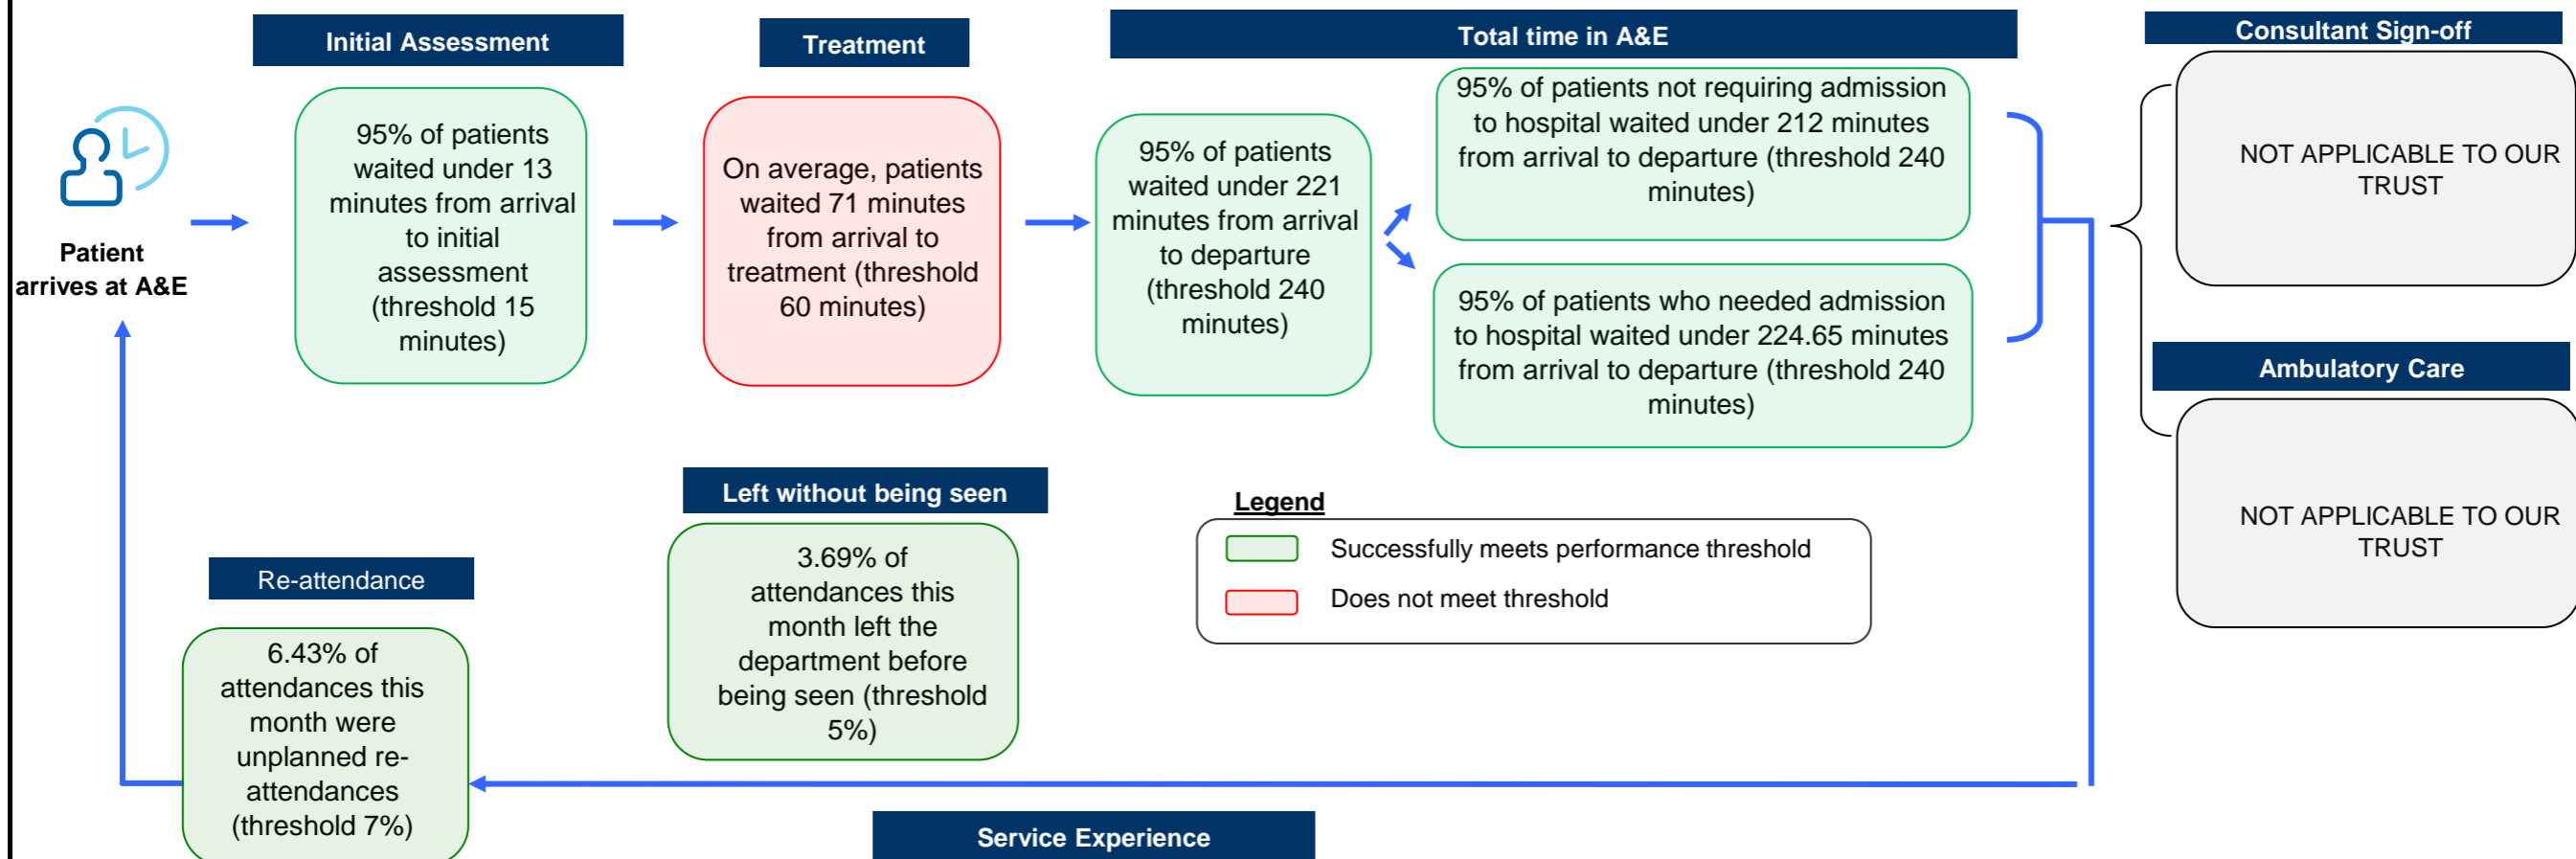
Patient arrives at A&E

Initial Assessment

95% of patients waited under 13 minutes from arrival to initial assessment (threshold 15 minutes)

Treatment

On average, patients waited 71 minutes from arrival to treatment (threshold 60 minutes)

Total time in A&E

95% of patients waited under 221 minutes from arrival to departure (threshold 240 minutes)

95% of patients not requiring admission to hospital waited under 212 minutes from arrival to departure (threshold 240 minutes)

95% of patients who needed admission to hospital waited under 224.65 minutes from arrival to departure (threshold 240 minutes)

Consultant Sign-off

NOT APPLICABLE TO OUR TRUST

Ambulatory Care

NOT APPLICABLE TO OUR TRUST

Left without being seen

3.69% of attendances this month left the department before being seen (threshold 5%)

Legend

Successfully meets performance threshold

Does not meet threshold

Re-attendance

6.43% of attendances this month were unplanned re-attendances (threshold 7%)

Service Experience